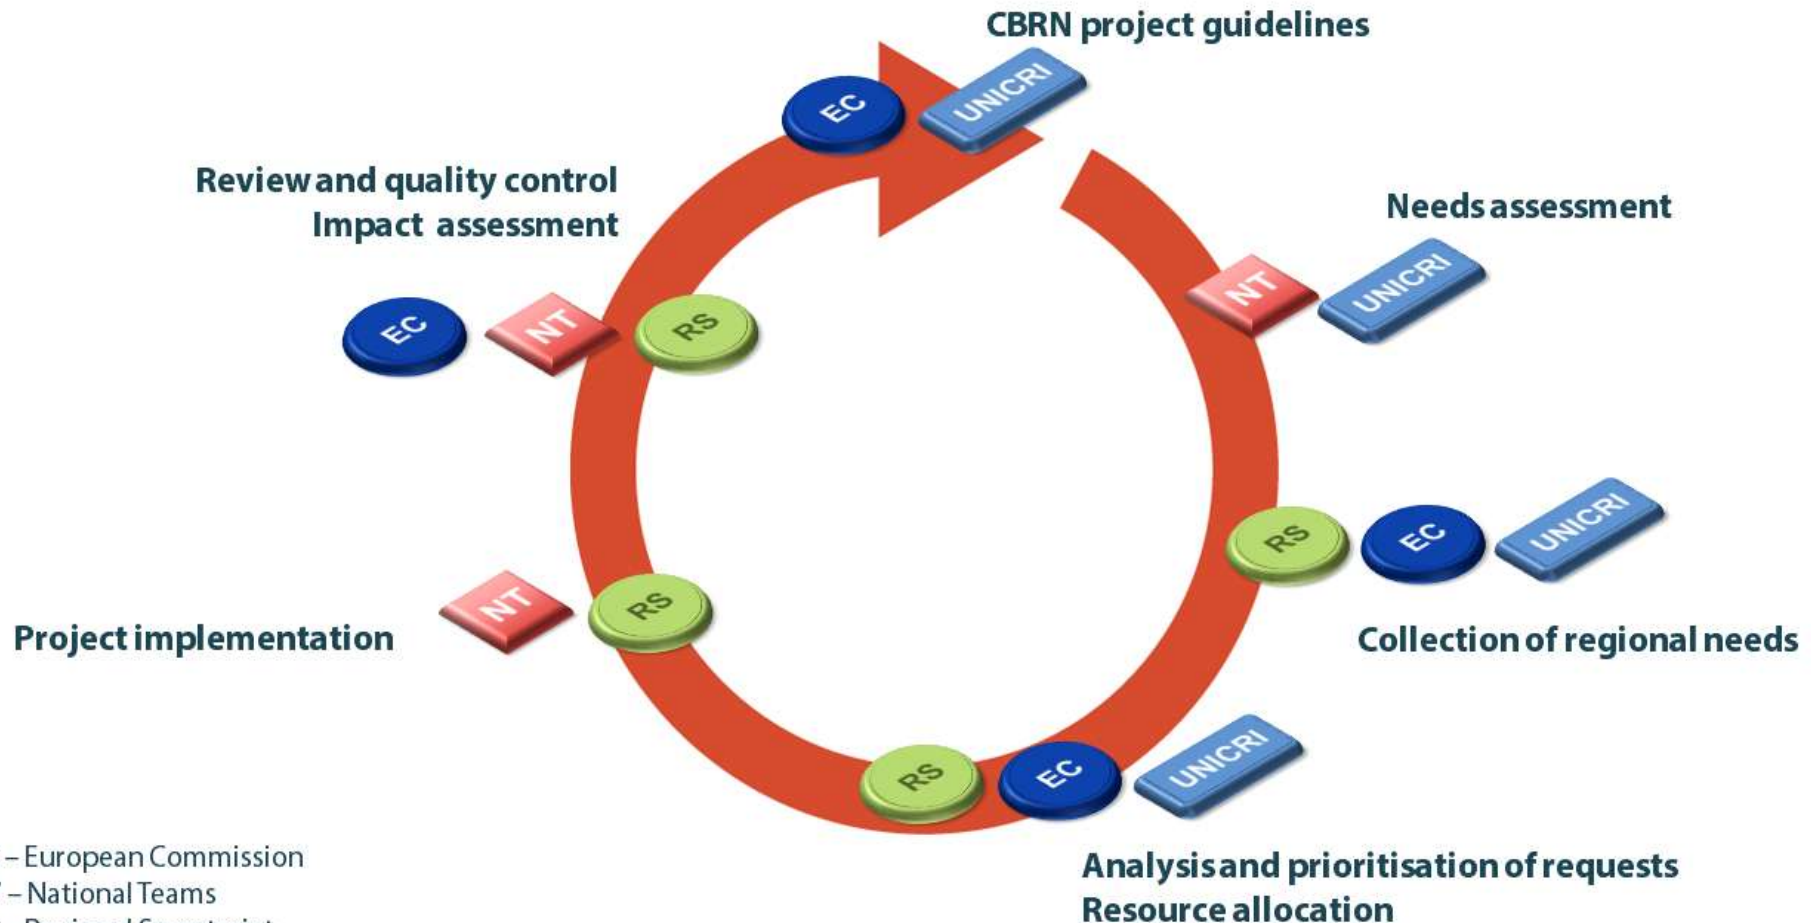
CBRN project guidelines

EC UNICRI

Review and quality control
Impact assessment

EC NT RS

Needs assessment

NT UNICRI

RS EC UNICRI

Collection of regional needs

NT RS

Project implementation

RS EC UNICRI

Analysis and prioritisation of requests
Resource allocation

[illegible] – European Commission
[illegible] – National Teams
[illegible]